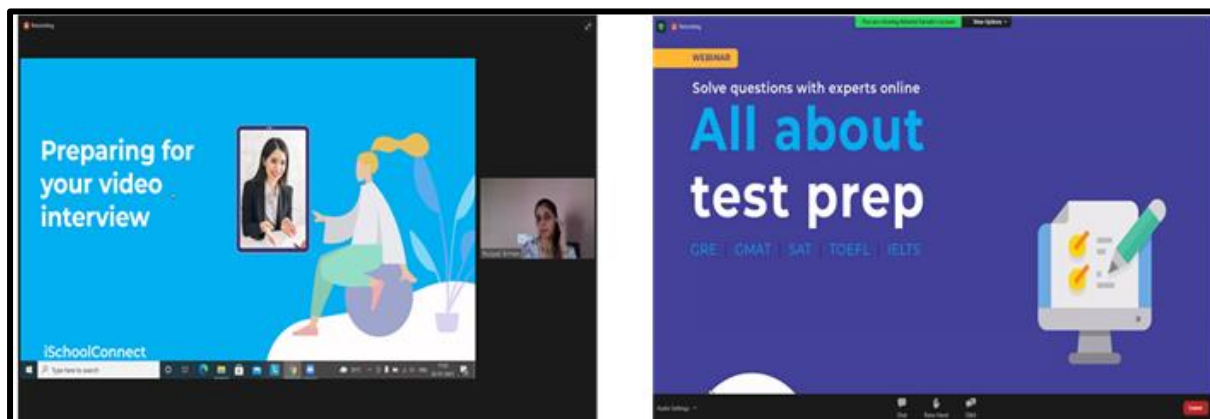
Recording

Preparing for your video interview

iSchoolConnect

Type here to search

Recording

You are viewing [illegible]'s screen View Options

WEBINAR

Solve questions with experts online

All about test prep

GRE | GMAT | SAT | TOEFL | IELTS

Audio Settings Chat Raise Hand Q&A Leave